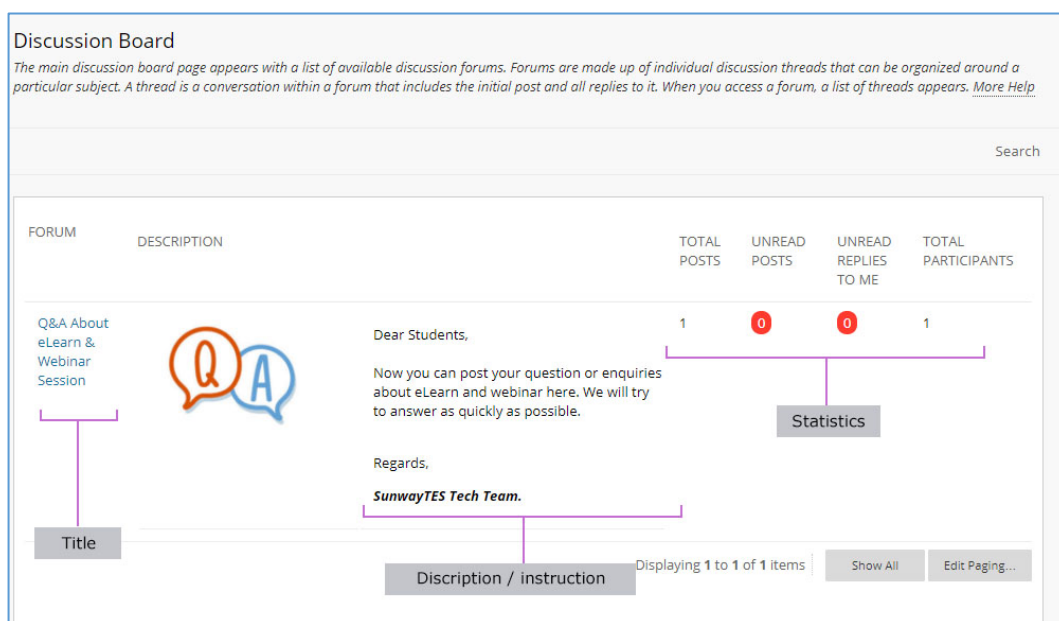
Discussion Board

*The main discussion board page appears with a list of available discussion forums. Forums are made up of individual discussion threads that can be organized around a particular subject. A thread is a conversation within a forum that includes the initial post and all replies to it. When you access a forum, a list of threads appears.* More Help

Search

| FORUM | DESCRIPTION | | TOTAL POSTS | UNREAD POSTS | UNREAD REPLIES TO ME | TOTAL PARTICIPANTS |
|---|---|---|---|---|---|---|
| Q&A About eLearn & Webinar Session | Q A | Dear Students, Now you can post your question or enquiries about eLearn and webinar here. We will try to answer as quickly as possible. Regards, ***SunwayTES Tech Team.*** | 1 | 0 | 0 | 1 |

Statistics

Title

Discription / instruction

Displaying **1** to **1** of **1** items  Show All  Edit Paging...